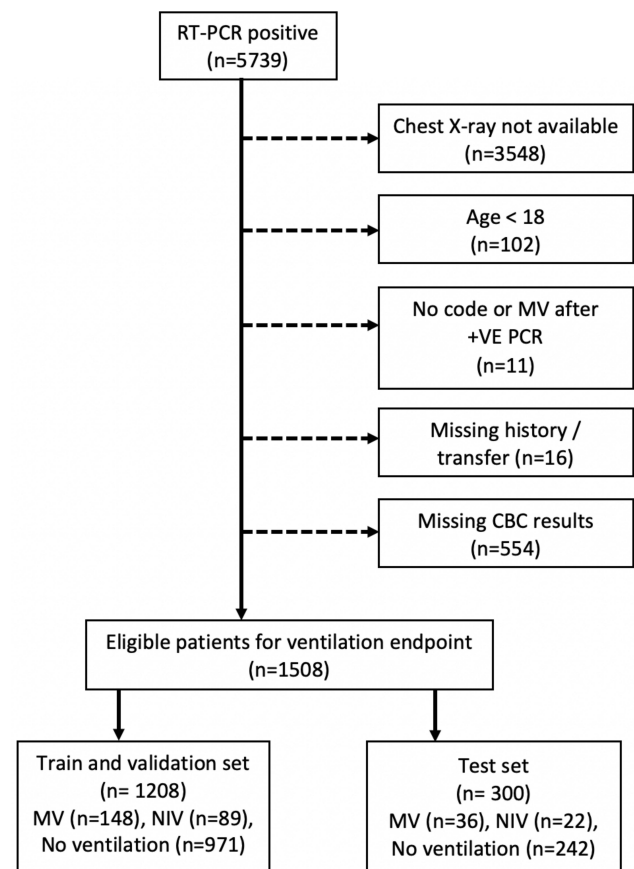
RT-PCR positive
(n=5739)

Chest X-ray not available
(n=3548)

Age < 18
(n=102)

No code or MV after
+VE PCR
(n=11)

Missing history /
transfer (n=16)

Missing CBC results
(n=554)

Eligible patients for ventilation endpoint
(n=1508)

Train and validation set
(n= 1208)
MV (n=148), NIV (n=89),
No ventilation (n=971)

Test set
(n= 300)
MV (n=36), NIV (n=22),
No ventilation (n=242)